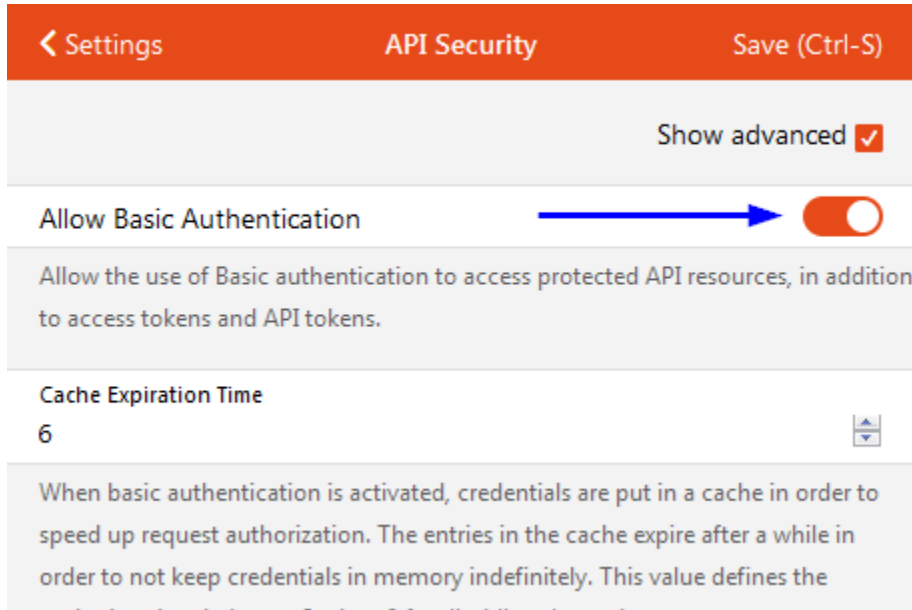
Settings
API Security
Save (Ctrl-S)

Show advanced

Allow Basic Authentication

Allow the use of Basic authentication to access protected API resources, in additio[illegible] to access tokens and API tokens.

Cache Expiration Time
6

When basic authentication is activated, credentials are put in a cache in order to speed up request authorization. The entries in the cache expire after a while in order to not keep credentials in memory indefinitely. This value defines the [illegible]